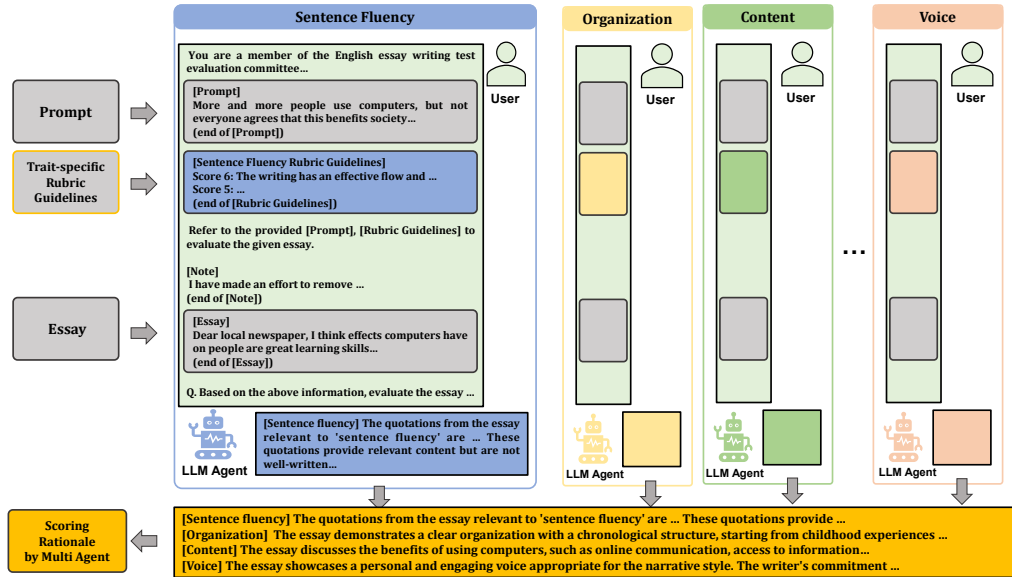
Prompt

Trait-specific Rubric Guidelines

Essay

Sentence Fluency

You are a member of the English essay writing test evaluation committee...

User

[Prompt]
More and more people use computers, but not everyone agrees that this benefits society...
(end of [Prompt])

[Sentence Fluency Rubric Guidelines]
Score 6: The writing has an effective flow and ...
Score 5: ...
(end of [Rubric Guidelines])

Refer to the provided [Prompt], [Rubric Guidelines] to evaluate the given essay.

[Note]
I have made an effort to remove ...
(end of [Note])

[Essay]
Dear local newspaper, I think effects computers have on people are great learning skills...
(end of [Essay])

Q. Based on the above information, evaluate the essay ...

LLM Agent

[Sentence fluency] The quotations from the essay relevant to 'sentence fluency' are ... These quotations provide relevant content but are not well-written...

Organization

User

LLM Agent

Content

User

LLM Agent

...

Voice

User

LLM Agent

Scoring Rationale by Multi Agent

[Sentence fluency] The quotations from the essay relevant to 'sentence fluency' are ... These quotations provide ...
[Organization] The essay demonstrates a clear organization with a chronological structure, starting from childhood experiences ...
[Content] The essay discusses the benefits of using computers, such as online communication, access to information...
[Voice] The essay showcases a personal and engaging voice appropriate for the narrative style. The writer's commitment ...